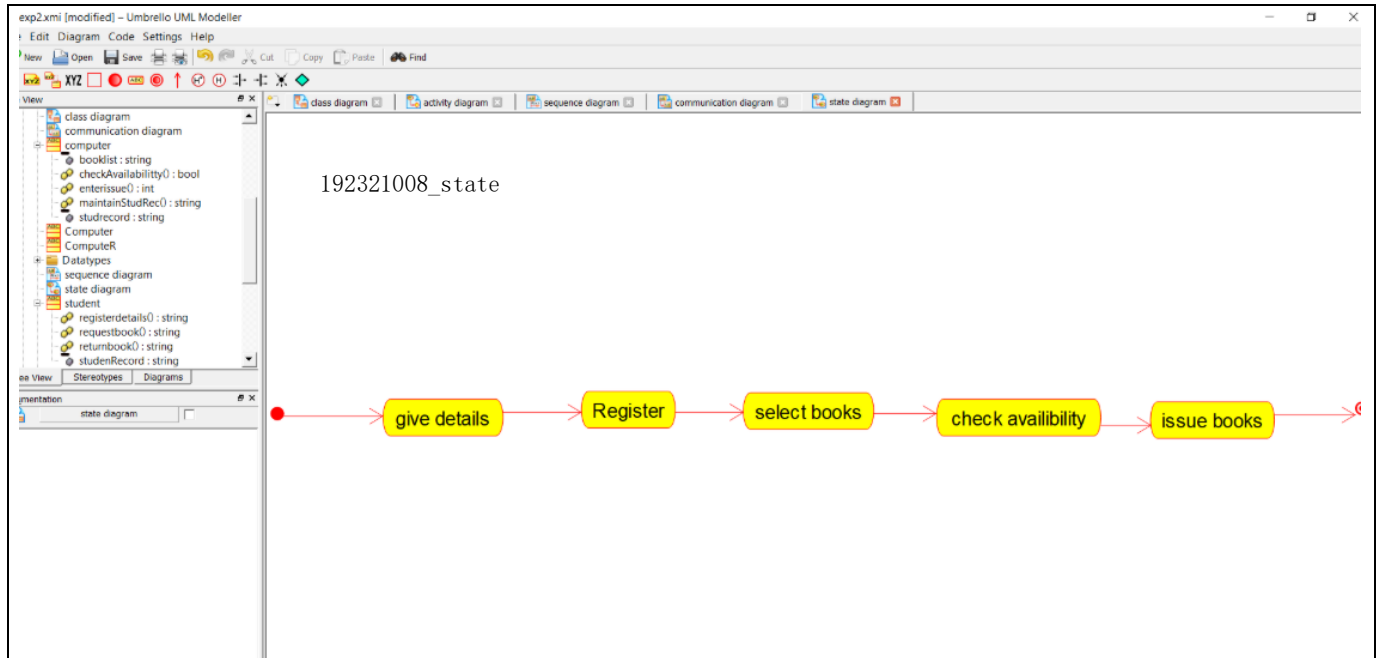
exp2.xmi [modified] – Umbrello UML Modeller

Edit Diagram Code Settings Help

New Open Save Cut Copy Paste Find

XYZ

View

class diagram
communication diagram
computer
booklist : string
checkAvailabilitty() : bool
enterissue() : int
maintainStudRec() : string
studrecord : string
Computer
ComputeR
Datatypes
sequence diagram
state diagram
student
registerdetails() : string
requestbook() : string
returnbook() : string
studenRecord : string

ee View Stereotypes Diagrams

umentation

state diagram

class diagram activity diagram sequence diagram communication diagram state diagram

192321008_state

give details

Register

select books

check availibility

issue books